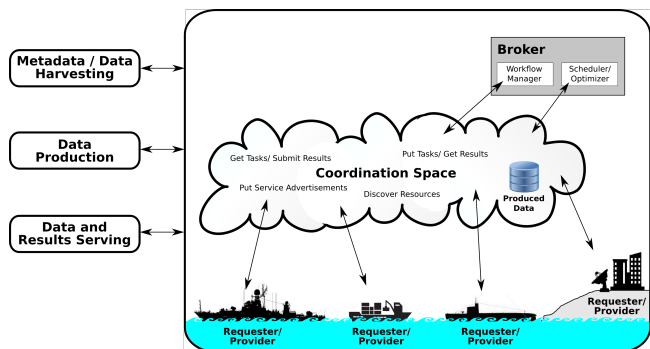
Metadata / Data Harvesting

Data Production

Data and Results Serving

Broker

Workflow Manager

Scheduler/ Optimizer

Get Tasks/ Submit Results

Put Tasks/ Get Results

Coordination Space

Put Service Advertisements

Discover Resources

Produced Data

Requester/ Provider

Requester/ Provider

Requester/ Provider

Requester/ Provider